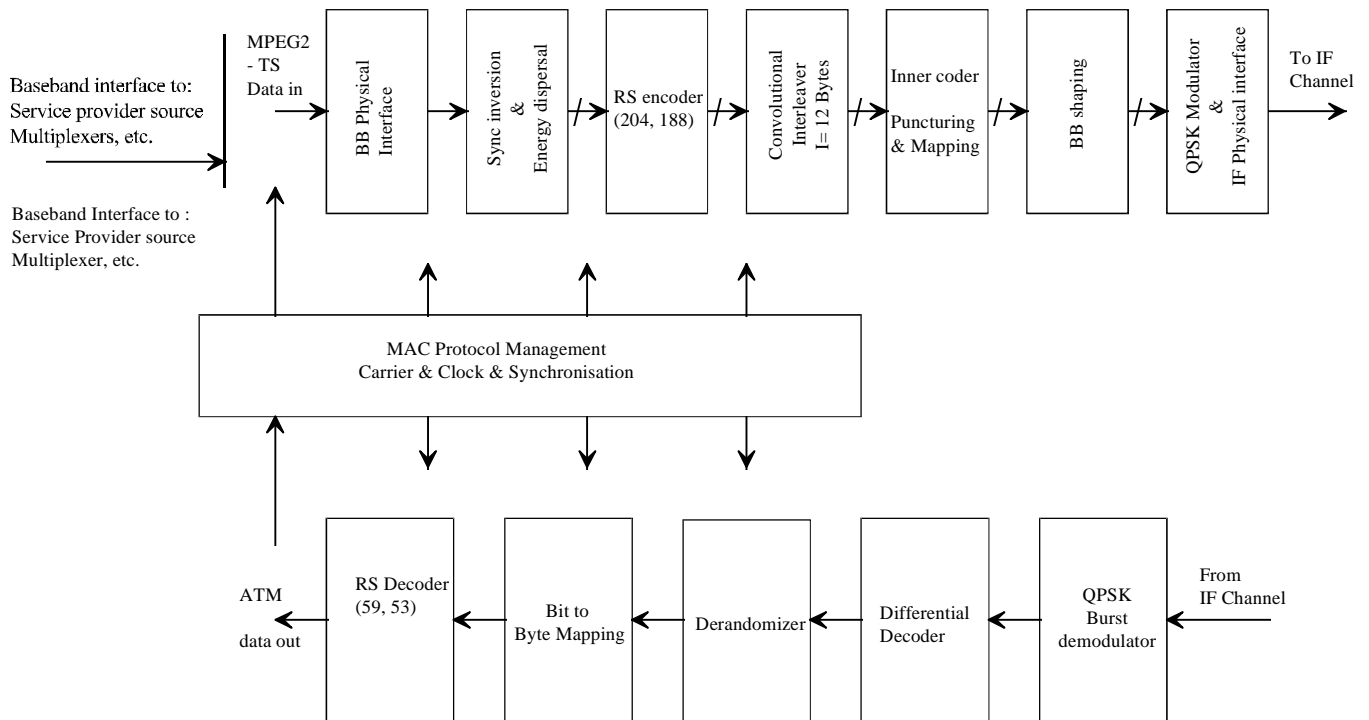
Baseband interface to:
Service provider source
Multiplexers, etc.

MPEG2
- TS
Data in

BB Physical Interface

Sync inversion & Energy dispersal

RS encoder (204, 188)

Convolutional Interleaver I= 12 Bytes

Inner coder

Puncturing & Mapping

BB shaping

QPSK Modulator & IF Physical interface

To IF Channel

Baseband Interface to :
Service Provider source
Multiplexer, etc.

MAC Protocol Management
Carrier & Clock & Synchronisation

ATM

data out

RS Decoder (59, 53)

Bit to Byte Mapping

Derandomizer

Differential Decoder

QPSK Burst demodulator

From IF Channel